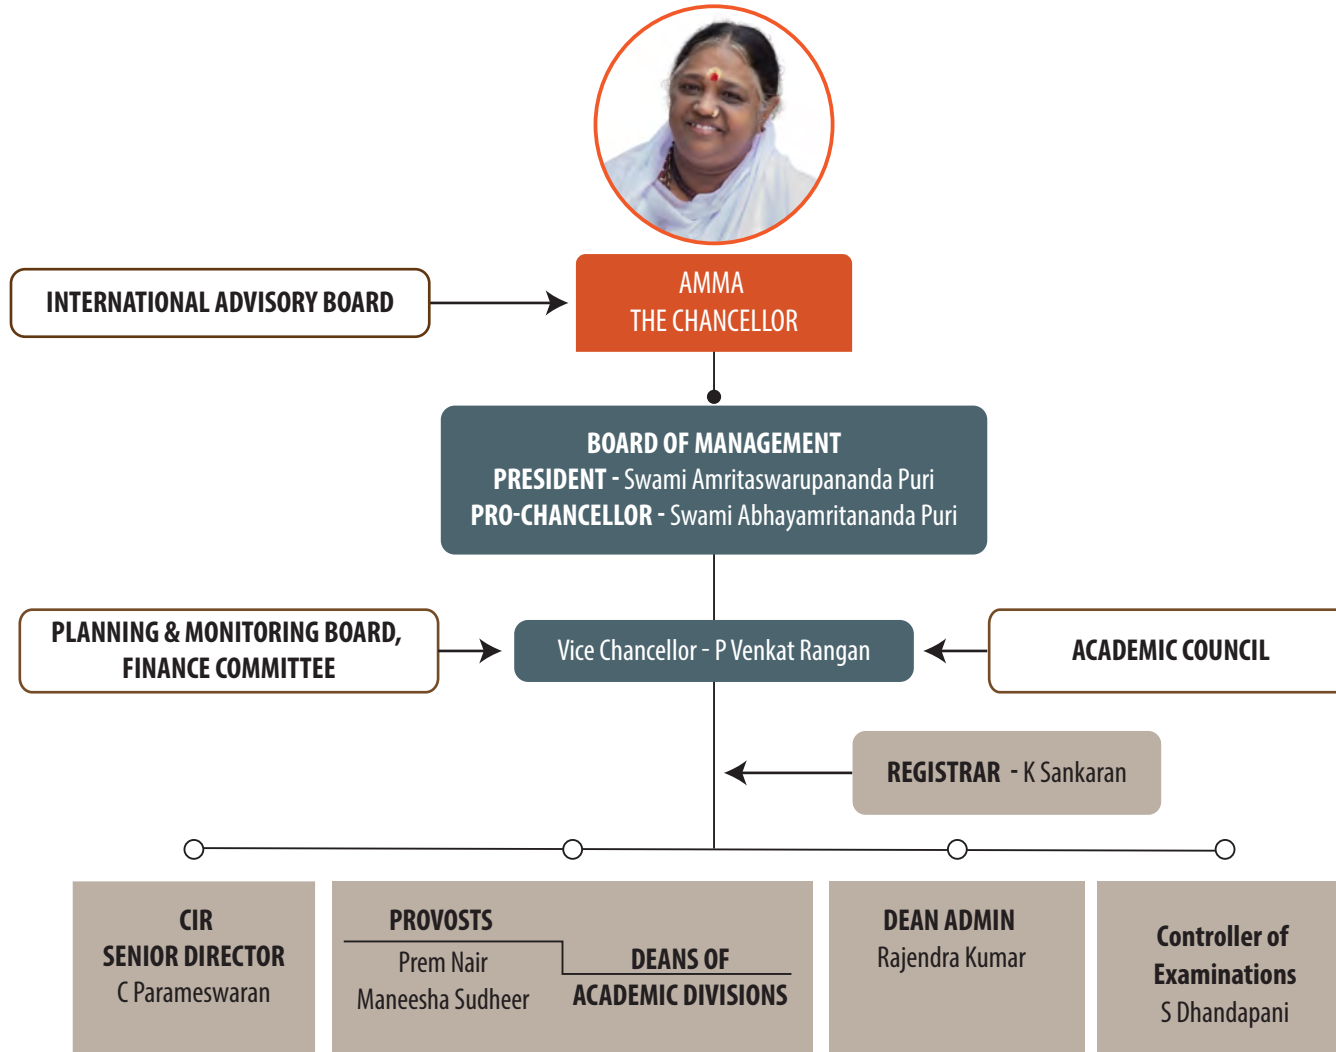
INTERNATIONAL ADVISORY BOARD

AMMA
THE CHANCELLOR

BOARD OF MANAGEMENT
PRESIDENT - Swami Amritaswarupananda Puri
PRO-CHANCELLOR - Swami Abhayamritananda Puri

PLANNING & MONITORING BOARD, FINANCE COMMITTEE

Vice Chancellor - P Venkat Rangan

ACADEMIC COUNCIL

REGISTRAR - K Sankaran

CIR
SENIOR DIRECTOR
C Parameswaran

PROVOSTS
Prem Nair
Maneesha Sudheer

DEANS OF
ACADEMIC DIVISIONS

DEAN ADMIN
Rajendra Kumar

Controller of Examinations
S Dhandapani